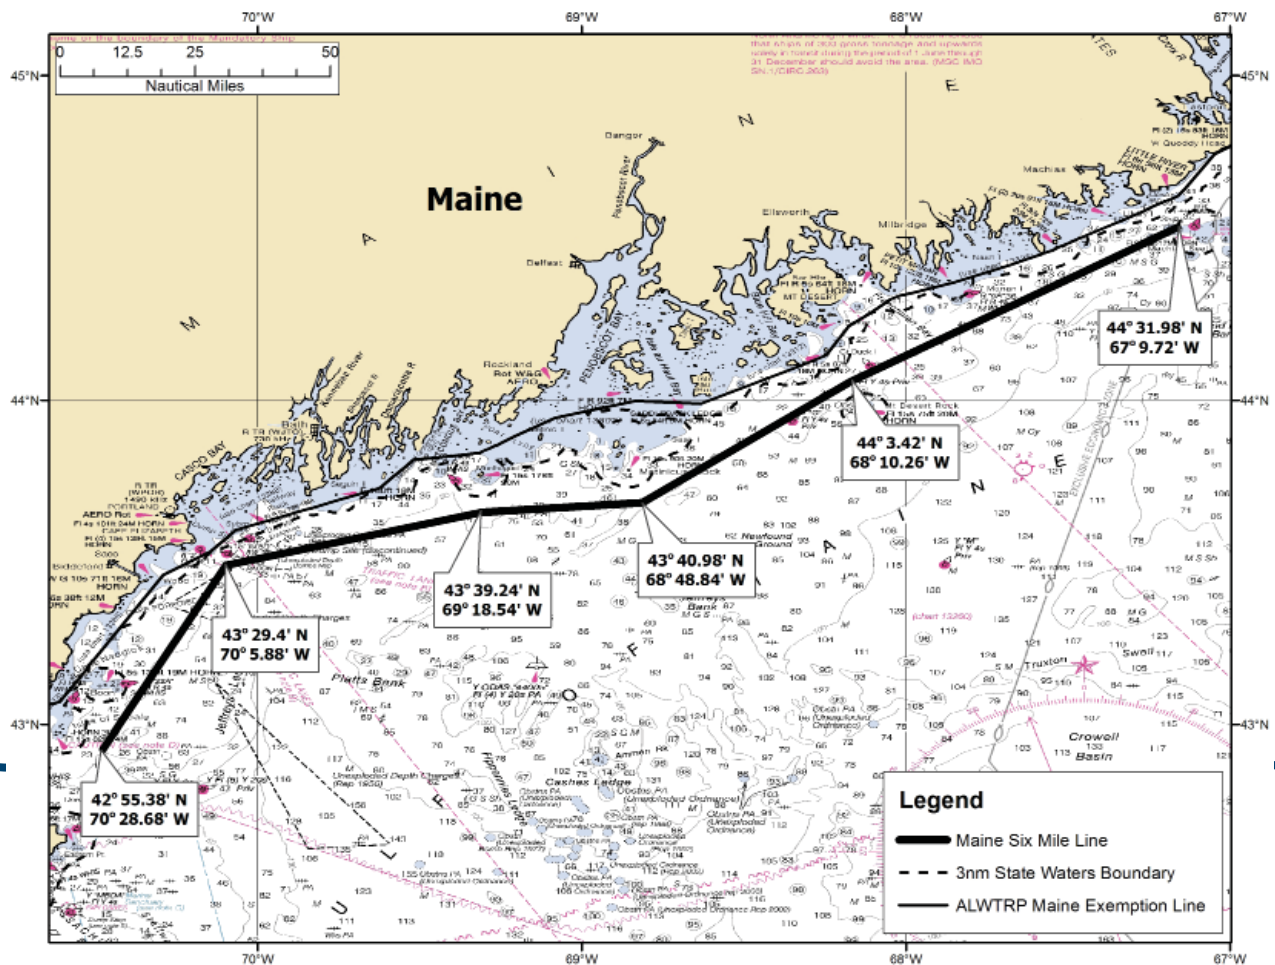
70°W
69°W
68°W
67°W
45°N
44°N
43°N

0 12.5 25 50
Nautical Miles

Maine

Dangor
Belfast
Ellsworth
Milbridge
Machias
Eastport
Rockland
Bath
CASCO BAY
PORTLAND
PENOBSCOT BAY
MT DESERT
Platts Bank
Cashes Ledge
Crowell Basin
Truxton
Swell

M A I N E
G U L F O F M A I N E

44° 31.98' N
67° 9.72' W

44° 3.42' N
68° 10.26' W

43° 40.98' N
68° 48.84' W

43° 39.24' N
69° 18.54' W

43° 29.4' N
70° 5.88' W

42° 55.38' N
70° 28.68' W

Legend
Maine Six Mile Line
3nm State Waters Boundary
ALWTRP Maine Exemption Line